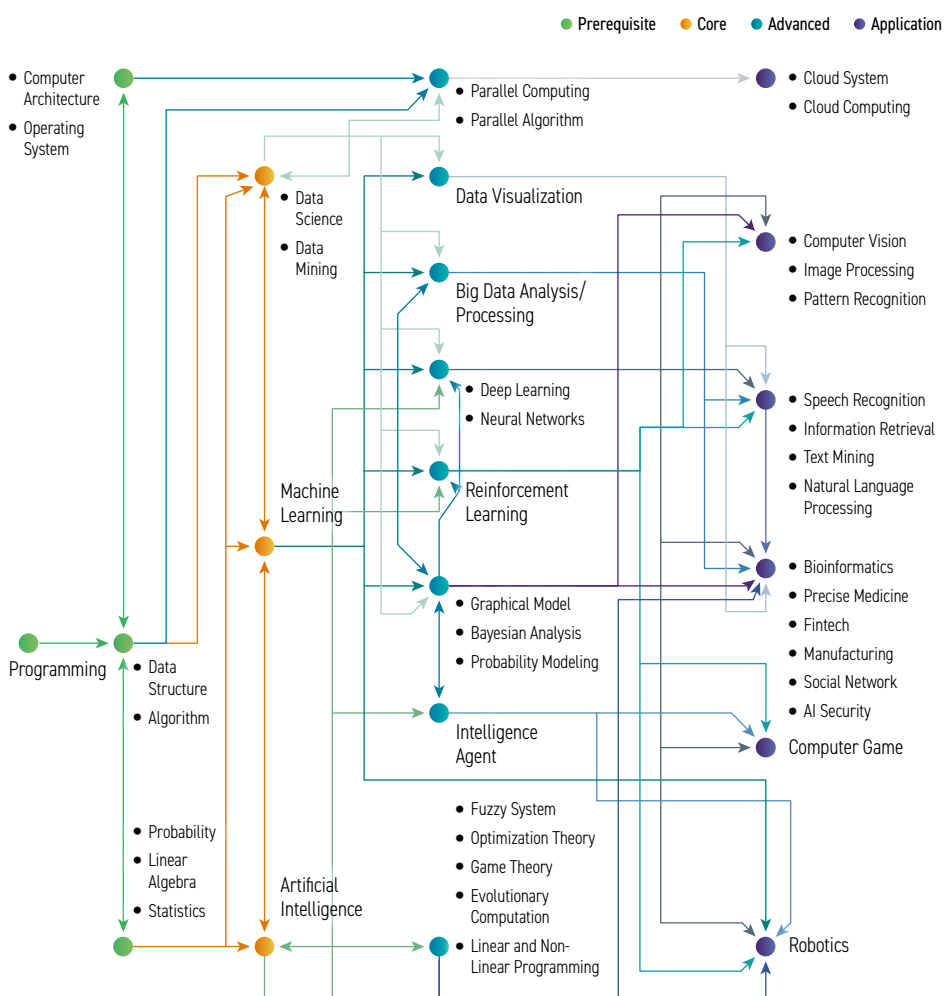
Prerequisite Core Advanced Application

• Computer Architecture
• Operating System

• Parallel Computing
• Parallel Algorithm

• Cloud System
• Cloud Computing

• Data Science
• Data Mining

Data Visualization

• Computer Vision
• Image Processing
• Pattern Recognition

Big Data Analysis/ Processing

• Deep Learning
• Neural Networks

• Speech Recognition
• Information Retrieval
• Text Mining
• Natural Language Processing

Machine Learning

Reinforcement Learning

• Bioinformatics
• Precise Medicine
• Fintech
• Manufacturing
• Social Network
• AI Security

• Graphical Model
• Bayesian Analysis
• Probability Modeling

Programming

• Data Structure
• Algorithm

Intelligence Agent

Computer Game

• Probability
• Linear Algebra
• Statistics

Artificial Intelligence

• Fuzzy System
• Optimization Theory
• Game Theory
• Evolutionary Computation
• Linear and Non-Linear Programming

Robotics